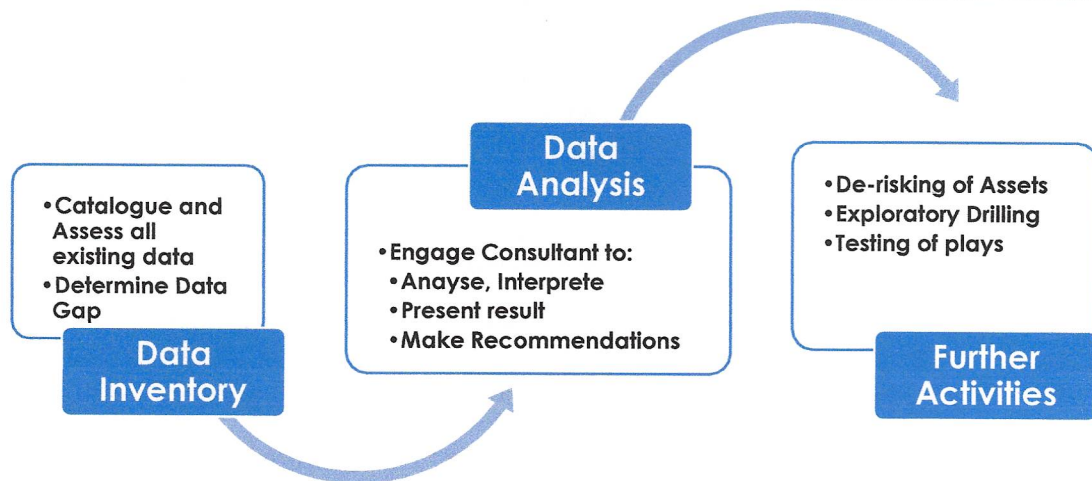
•Catalogue and Assess all existing data
•Determine Data Gap

Data Inventory

Data Analysis

•Engage Consultant to:
•Anayse, Interprete
•Present result
•Make Recommendations

•De-risking of Assets
•Exploratory Drilling
•Testing of plays

Further Activities